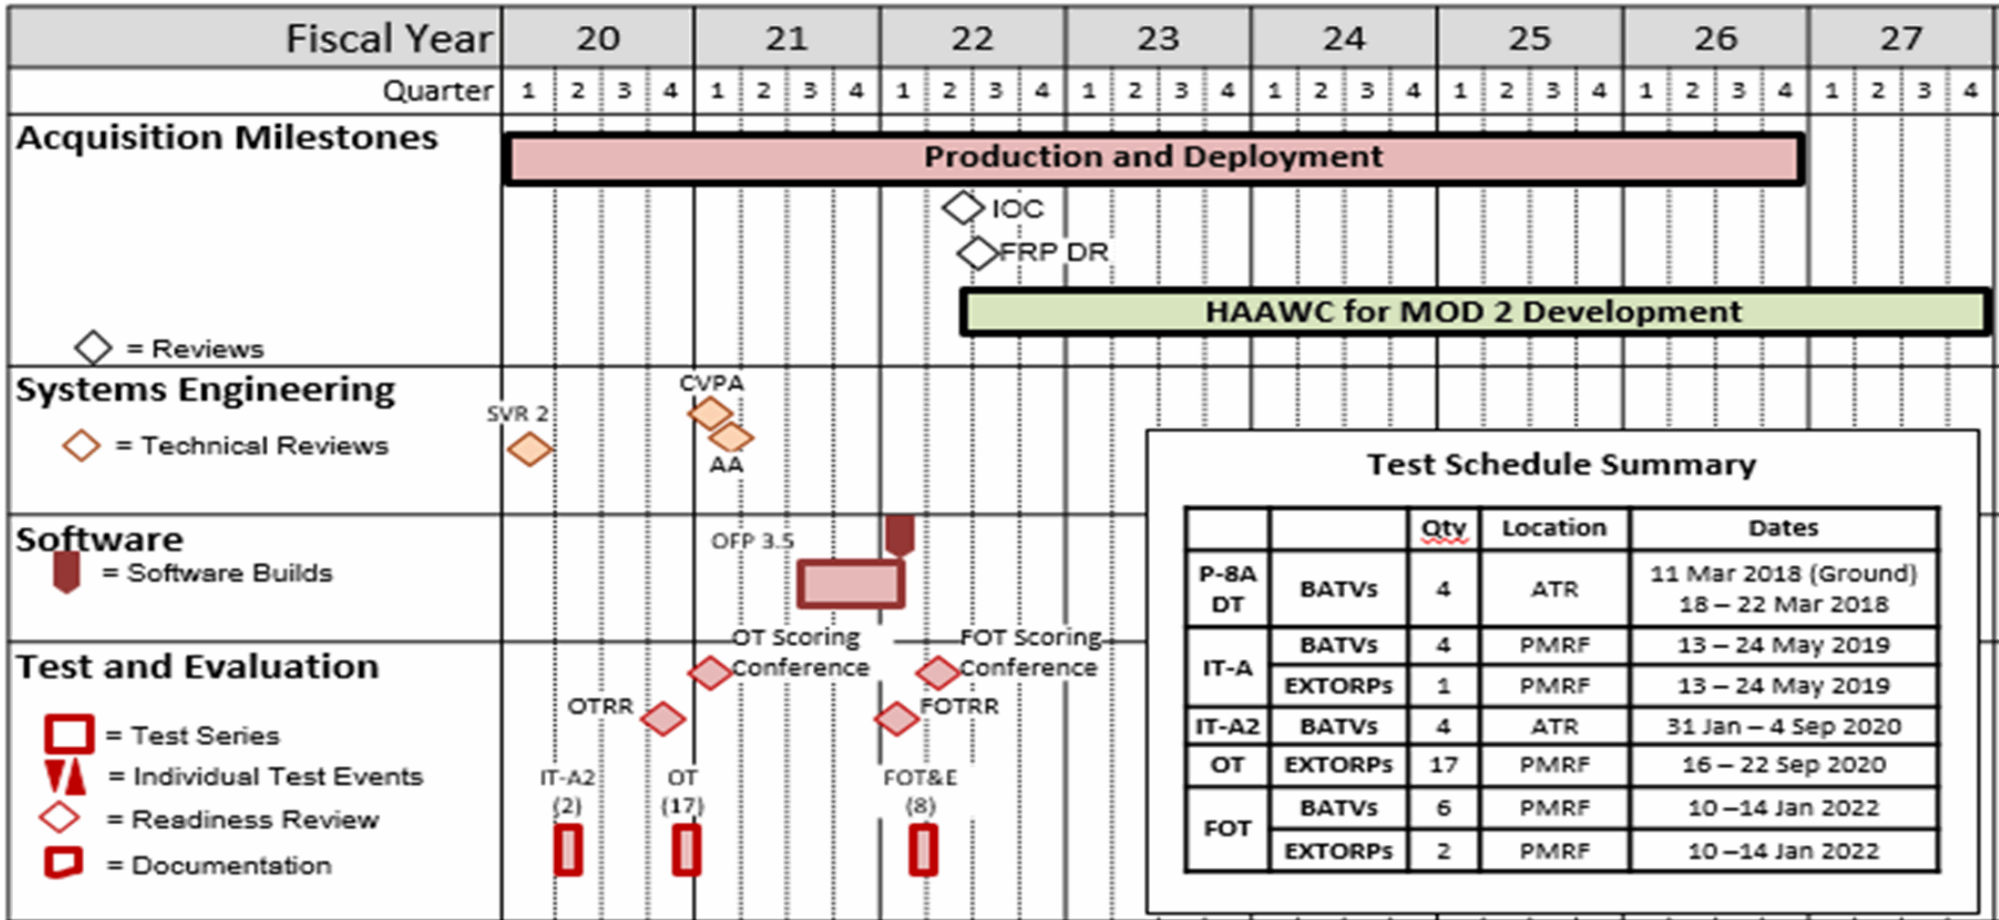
| Fiscal Year | 20 | | | | 21 | | | | 22 | | | | 23 | | | | 24 | | | | 25 | | | | 26 | | | | 27 | | | |
|---|---|---|---|---|---|---|---|---|---|---|---|---|---|---|---|---|---|---|---|---|---|---|---|---|---|---|---|---|---|---|---|---|
| Quarter | 1 | 2 | 3 | 4 | 1 | 2 | 3 | 4 | 1 | 2 | 3 | 4 | 1 | 2 | 3 | 4 | 1 | 2 | 3 | 4 | 1 | 2 | 3 | 4 | 1 | 2 | 3 | 4 | 1 | 2 | 3 | 4 |

Acquisition Milestones

Production and Deployment

IOC

FRP DR

HAAWC for MOD 2 Development

= Reviews

Systems Engineering

= Technical Reviews

SVR 2

CVPA

AA

Software

= Software Builds

OFP 3.5

Test and Evaluation

= Test Series

= Individual Test Events

= Readiness Review

= Documentation

OT Scoring Conference

FOT Scoring Conference

OTRR

FOTRR

IT-A2 (2)

OT (17)

FOT&E (8)

Test Schedule Summary

| | | Qty | Location | Dates |
|---|---|---|---|---|
| P-8A DT | BATVs | 4 | ATR | 11 Mar 2018 (Ground) 18 – 22 Mar 2018 |
| IT-A | BATVs | 4 | PMRF | 13 – 24 May 2019 |
| | EXTORPs | 1 | PMRF | 13 – 24 May 2019 |
| IT-A2 | BATVs | 4 | ATR | 31 Jan – 4 Sep 2020 |
| OT | EXTORPs | 17 | PMRF | 16 – 22 Sep 2020 |
| FOT | BATVs | 6 | PMRF | 10 –14 Jan 2022 |
| | EXTORPs | 2 | PMRF | 10 –14 Jan 2022 |